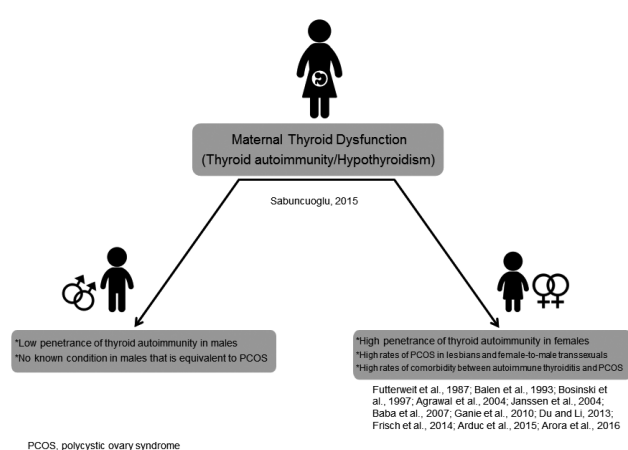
Maternal Thyroid Dysfunction
(Thyroid autoimmunity/Hypothyroidism)

Sabuncuoglu, 2015

*Low penetrance of thyroid autoimmunity in males
*No known condition in males that is equivalent to PCOS

*High penetrance of thyroid autoimmunity in females
*High rates of PCOS in lesbians and female-to-male transsexuals
*High rates of comorbidity between autoimmune thyroiditis and PCOS

Futterweit et al., 1987; Balen et al., 1993; Bosinski et al., 1997; Agrawal et al., 2004; Janssen et al., 2004; Baba et al., 2007; Ganie et al., 2010; Du and Li, 2013; Frisch et al., 2014; Arduc et al., 2015; Arora et al., 2016

PCOS, polycystic ovary syndrome